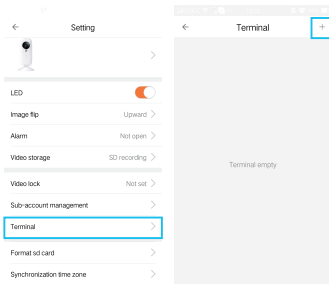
Setting

LED

Image flip Upward

Alarm Not open

Video storage SD recording

Video lock Not set

Sub-account management

Terminal

Format sd card

Synchronization time zone

Terminal +

Terminal empty